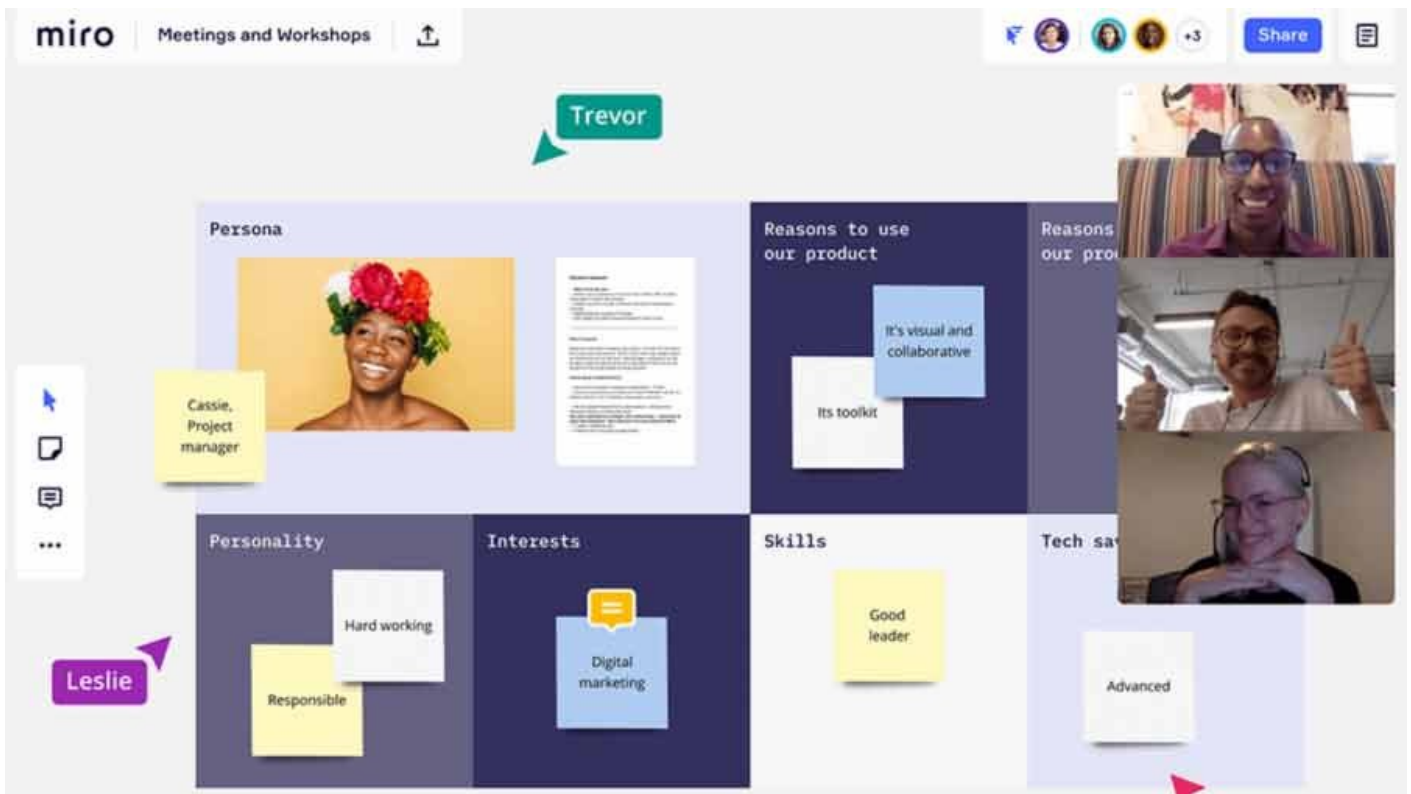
miro | Meetings and Workshops

+3 Share

Trevor

Persona

Cassie, Project manager

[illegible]

Reasons to use our product

It's visual and collaborative

Its toolkit

Reasons our pro

Personality

Hard working

Responsible

Interests

Digital marketing

Skills

Good leader

Tech sa

Advanced

Leslie